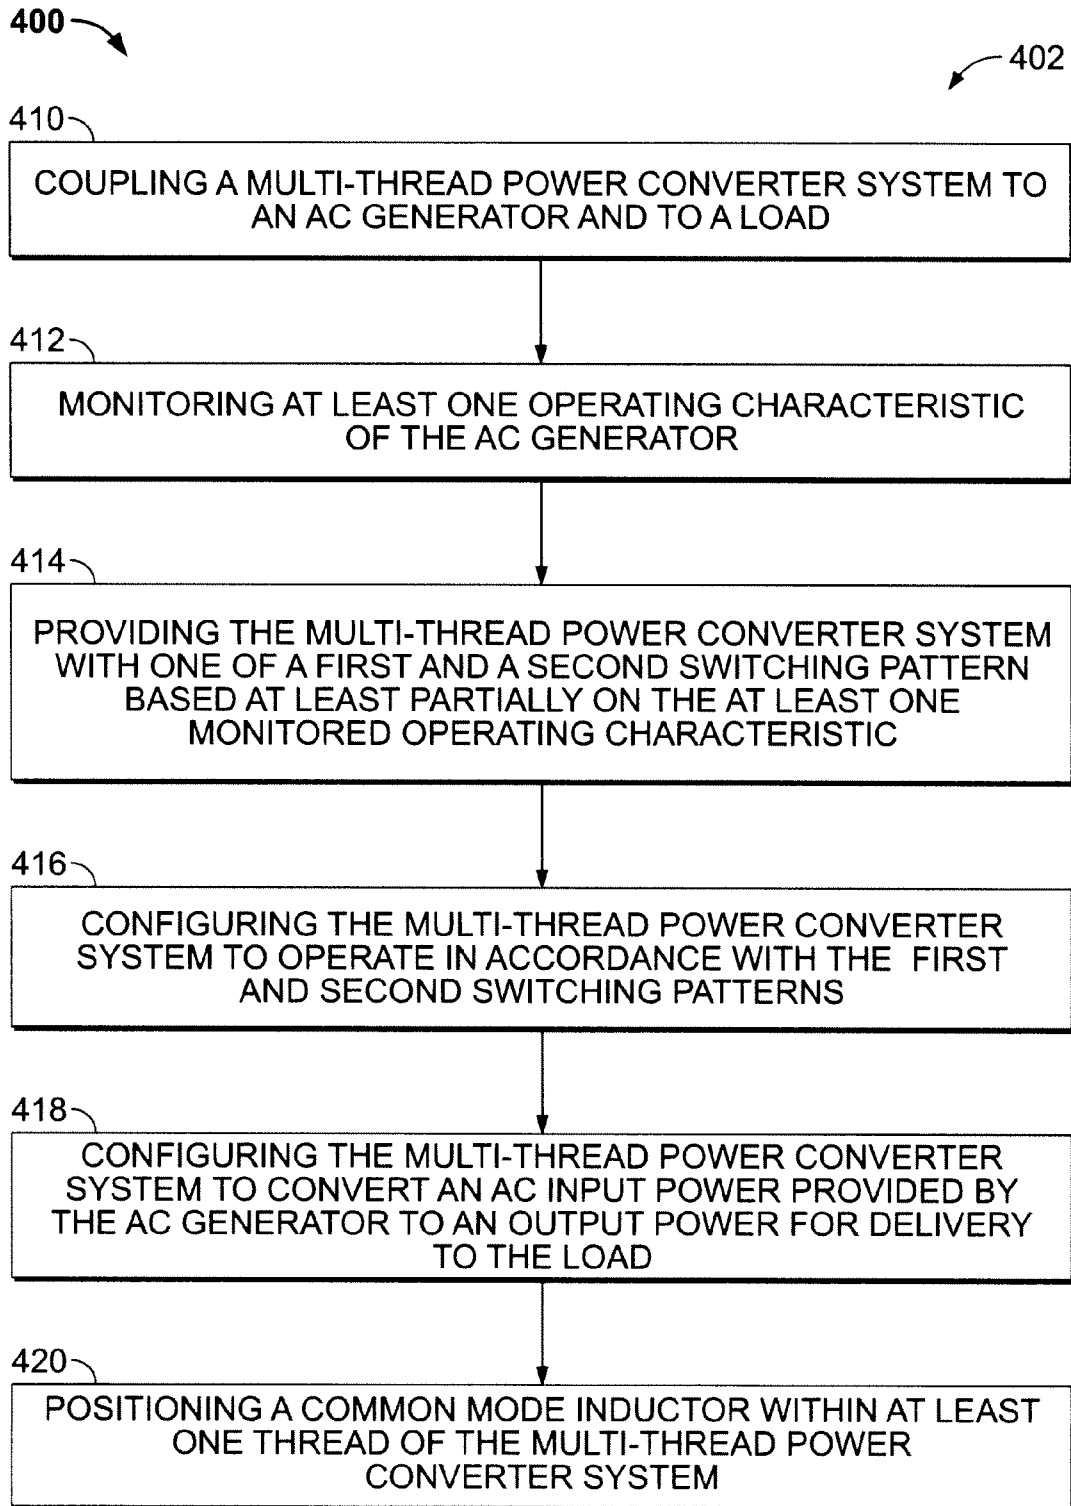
400

402

410

COUPLING A MULTI-THREAD POWER CONVERTER SYSTEM TO AN AC GENERATOR AND TO A LOAD

412

MONITORING AT LEAST ONE OPERATING CHARACTERISTIC OF THE AC GENERATOR

414

PROVIDING THE MULTI-THREAD POWER CONVERTER SYSTEM WITH ONE OF A FIRST AND A SECOND SWITCHING PATTERN BASED AT LEAST PARTIALLY ON THE AT LEAST ONE MONITORED OPERATING CHARACTERISTIC

416

CONFIGURING THE MULTI-THREAD POWER CONVERTER SYSTEM TO OPERATE IN ACCORDANCE WITH THE FIRST AND SECOND SWITCHING PATTERNS

418

CONFIGURING THE MULTI-THREAD POWER CONVERTER SYSTEM TO CONVERT AN AC INPUT POWER PROVIDED BY THE AC GENERATOR TO AN OUTPUT POWER FOR DELIVERY TO THE LOAD

420

POSITIONING A COMMON MODE INDUCTOR WITHIN AT LEAST ONE THREAD OF THE MULTI-THREAD POWER CONVERTER SYSTEM